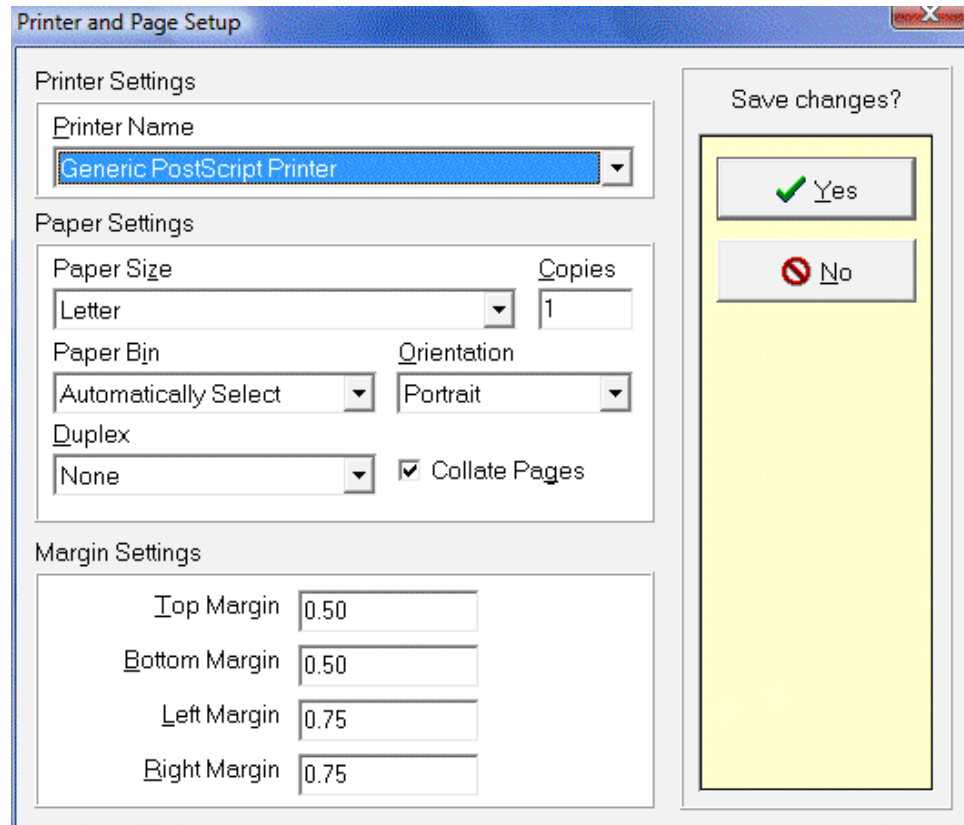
Printer and Page Setup

Printer Settings

Printer Name

Generic PostScript Printer

Paper Settings

Paper Size

Letter

Copies

1

Paper Bin

Automatically Select

Orientation

Portrait

Duplex

None

Collate Pages

Margin Settings

Top Margin 0.50

Bottom Margin 0.50

Left Margin 0.75

Right Margin 0.75

Save changes?

Yes

No